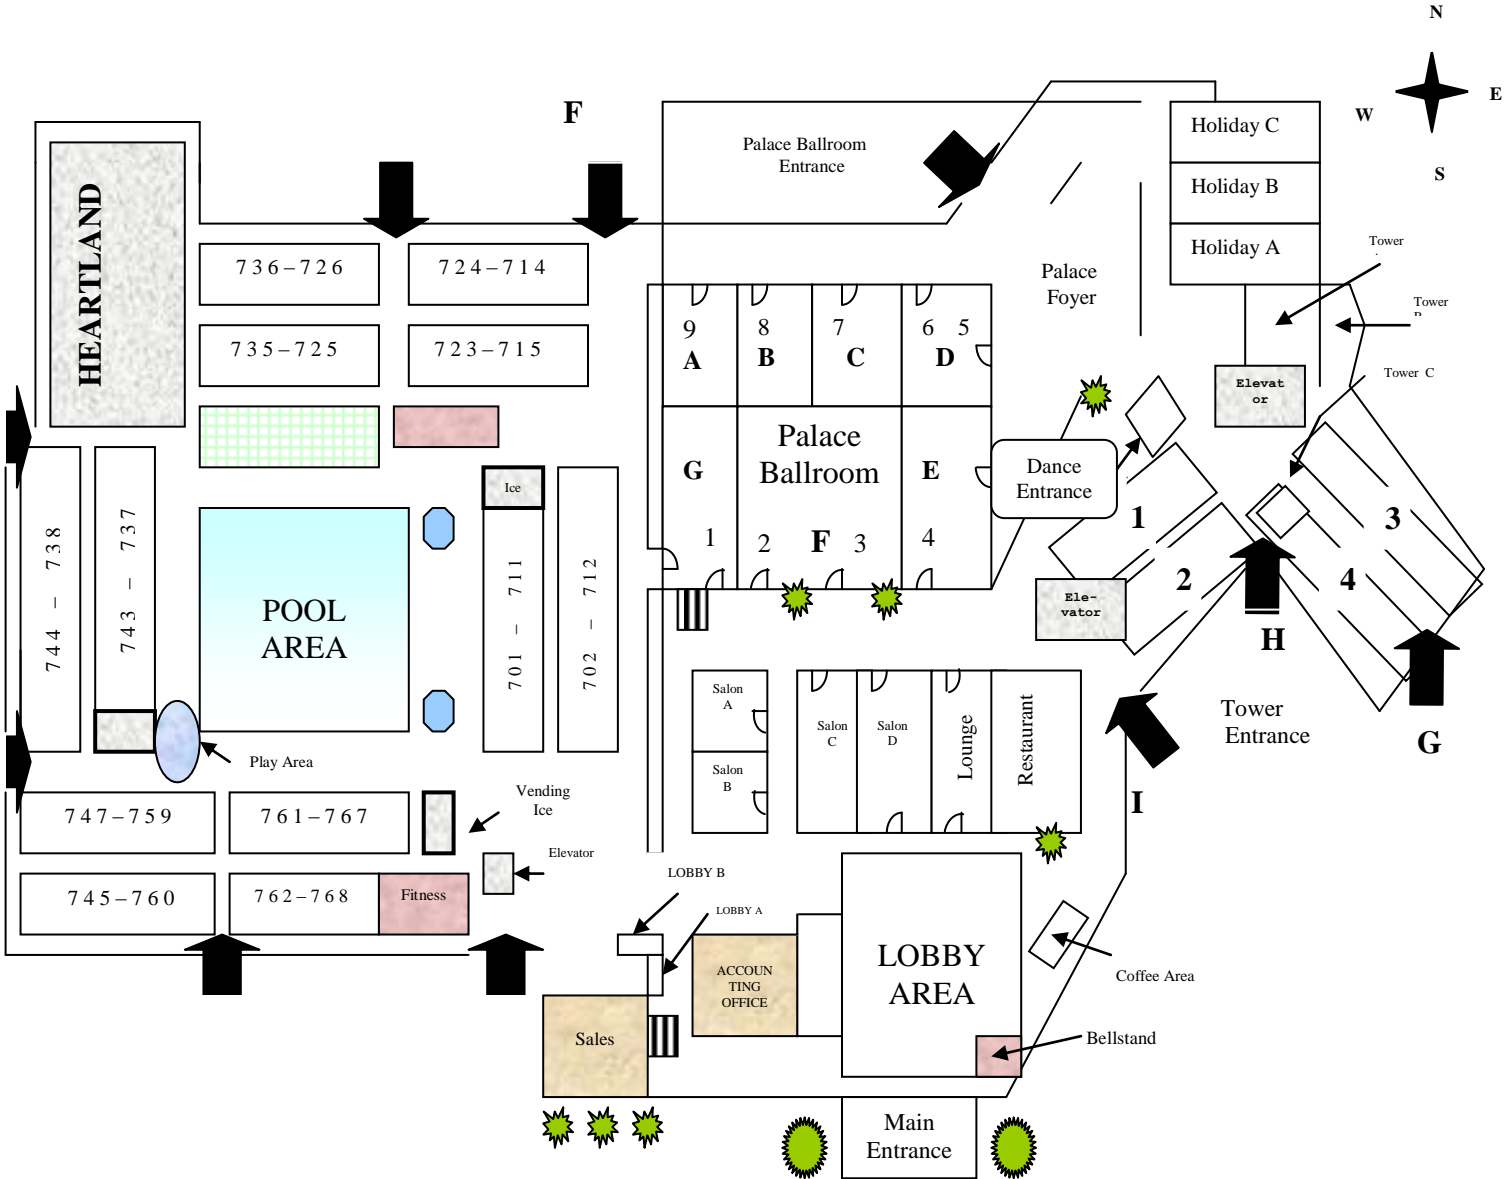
N
W
E
S

F

Palace Ballroom Entrance

Holiday C
Holiday B
Holiday A

Tower
Tower
Tower C

Palace Foyer

HEARTLAND

736–726
724–714
735–725
723–715

9 A
8 B
7 C
6 5 D

Palace Ballroom
G
E
1
2
F
3
4

Dance Entrance

Elevator

Ice

744 – 738
743 – 737
POOL AREA
701 – 711
702 – 712

1
2
3
4
Ele-vator
H
G
Tower Entrance

Play Area

Salon A
Salon B
Salon C
Salon D
Lounge
Restaurant

I

747–759
761–767
Vending Ice
Elevator
745–760
762–768
Fitness

LOBBY B
LOBBY A
ACCOUNTING OFFICE
LOBBY AREA
Coffee Area
Sales
Bellstand
Main Entrance